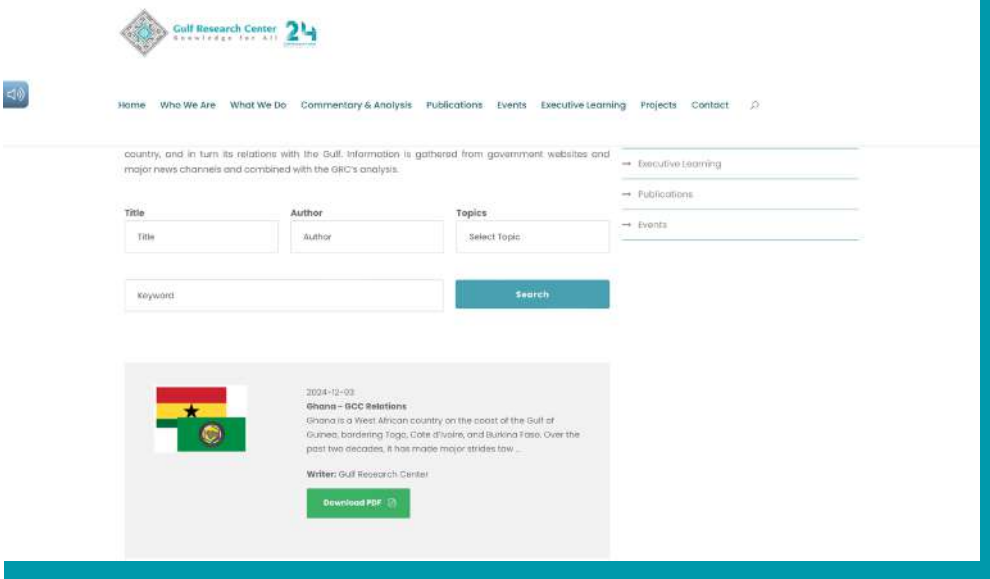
Gulf Research Center
Knowledge for All

24

Home Who We Are What We Do Commentary & Analysis Publications Events Executive Learning Projects Contact

country, and in turn its relations with the Gulf. Information is gathered from government websites and major news channels and combined with the GRC's analysis.

→ Executive Learning

→ Publications

→ Events

Title
Title

Author
Author

Topics
Select Topic

Keyword

Search

2024-12-03
Ghana – GCC Relations
Ghana is a West African country on the coast of the Gulf of Guinea, bordering Togo, Cote d'Ivoire, and Burkina Faso. Over the past two decades, it has made major strides tow ...

Writer: Gulf Research Center

Download PDF